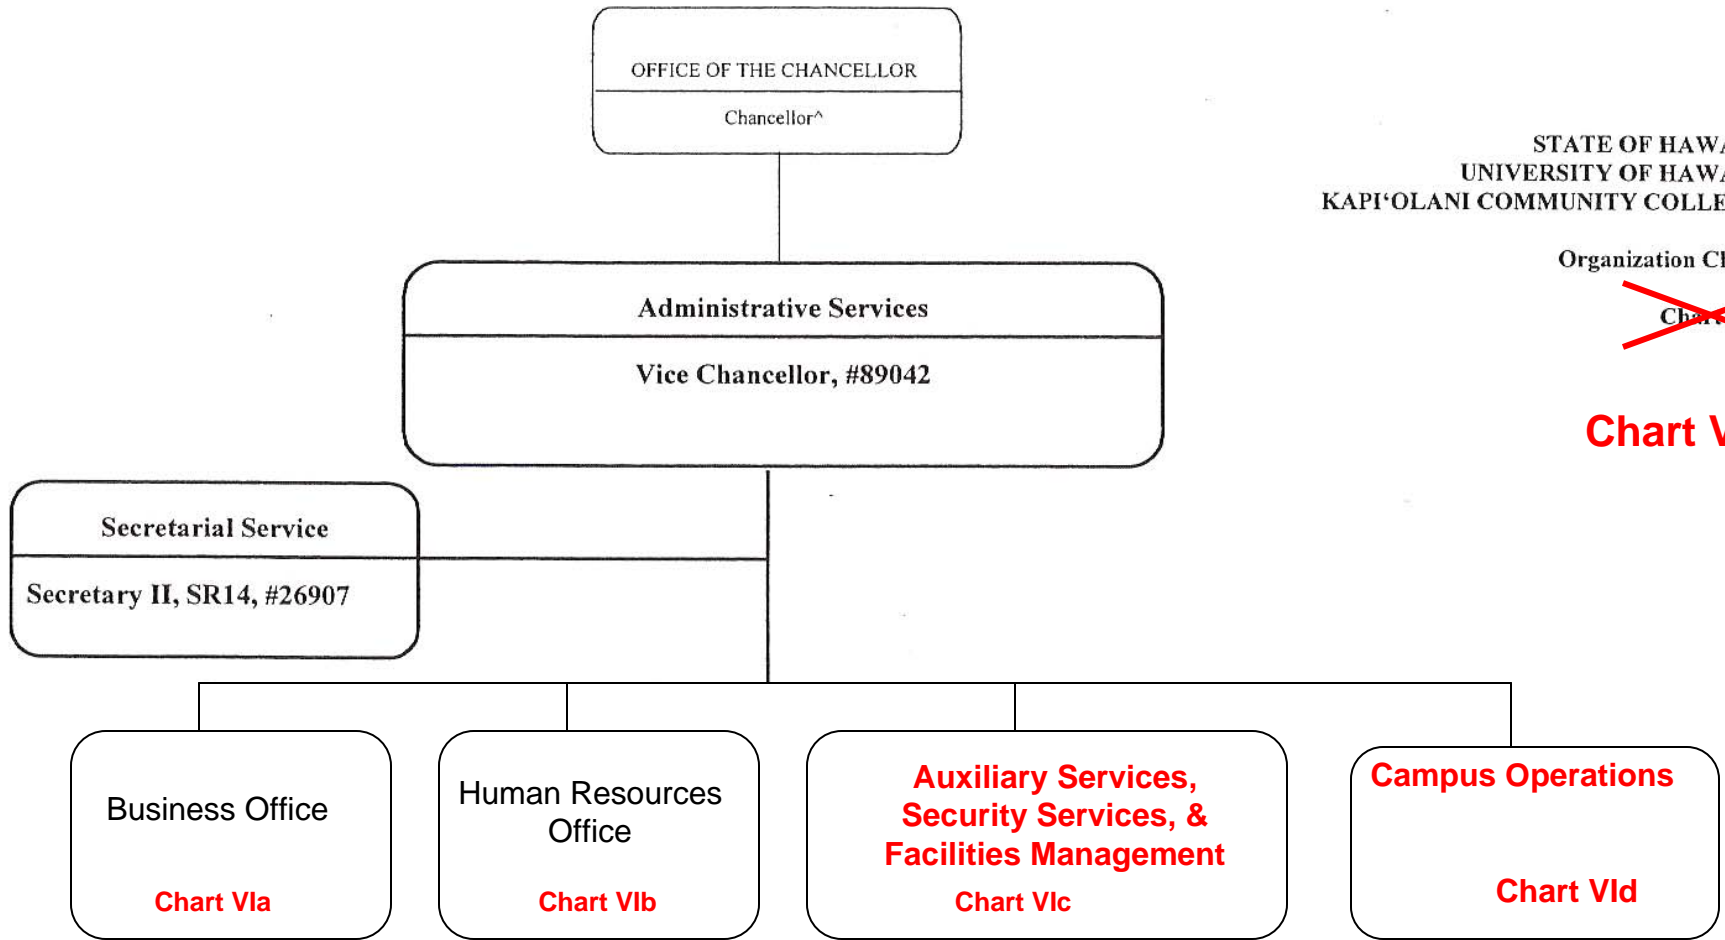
OFFICE OF THE CHANCELLOR

Chancellor^

STATE OF HAWA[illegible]
UNIVERSITY OF HAWA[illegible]
KAPI'OLANI COMMUNITY COLLE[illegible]

Organization Ch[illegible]

Cha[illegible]

Chart V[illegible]

Administrative Services

Vice Chancellor, #89042

Secretarial Service

Secretary II, SR14, #26907

Business Office

Chart VIa

Human Resources Office

Chart VIb

Auxiliary Services, Security Services, & Facilities Management

Chart VIc

Campus Operations

Chart VId